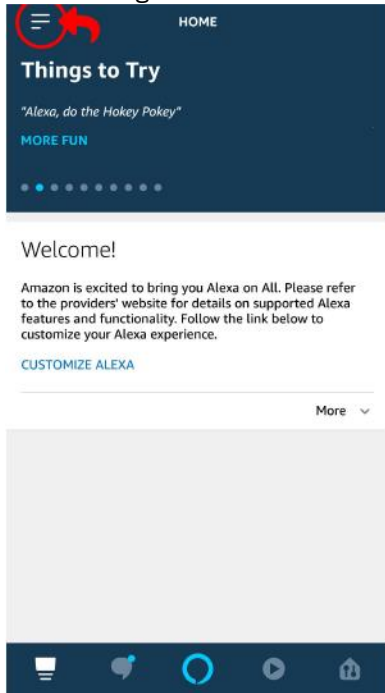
HOME

Things to Try

"Alexa, do the Hokey Pokey"

MORE FUN

Welcome!

Amazon is excited to bring you Alexa on All. Please refer to the providers' website for details on supported Alexa features and functionality. Follow the link below to customize your Alexa experience.

CUSTOMIZE ALEXA

More